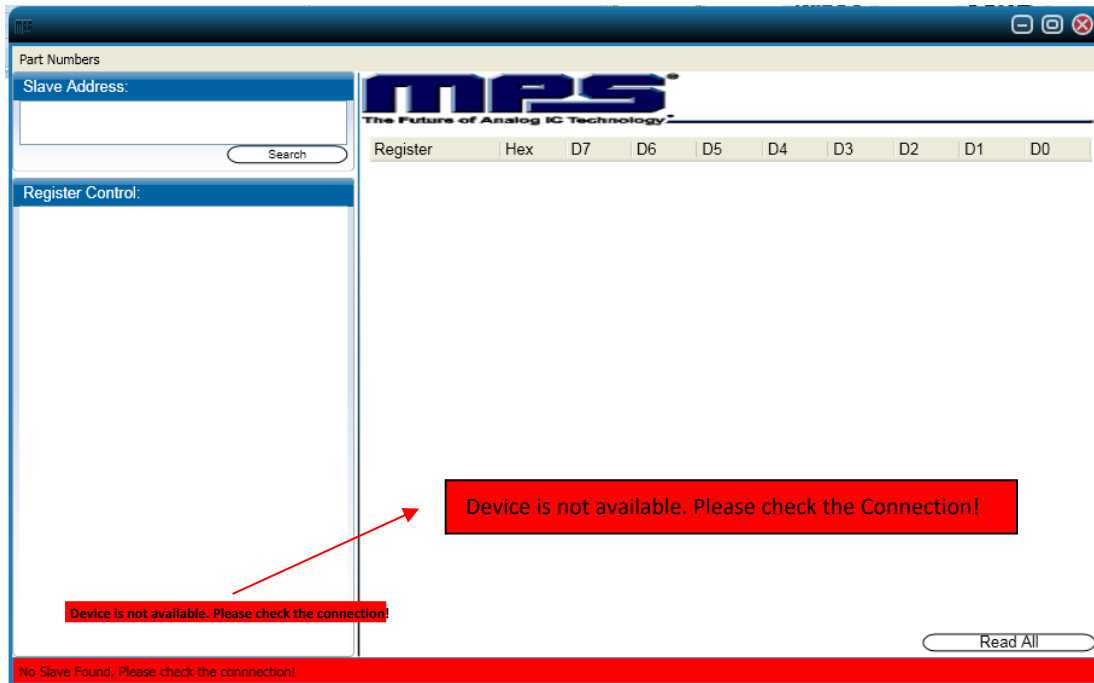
MPS

Part Numbers

Slave Address:

Search

Register Control:

MPS®
The Future of Analog IC Technology®

| Register | Hex | D7 | D6 | D5 | D4 | D3 | D2 | D1 | D0 |
|---|---|---|---|---|---|---|---|---|---|

Device is not available. Please check the Connection!

Device is not available. Please check the connection!

Read All

No Slave Found, Please check the connnection!